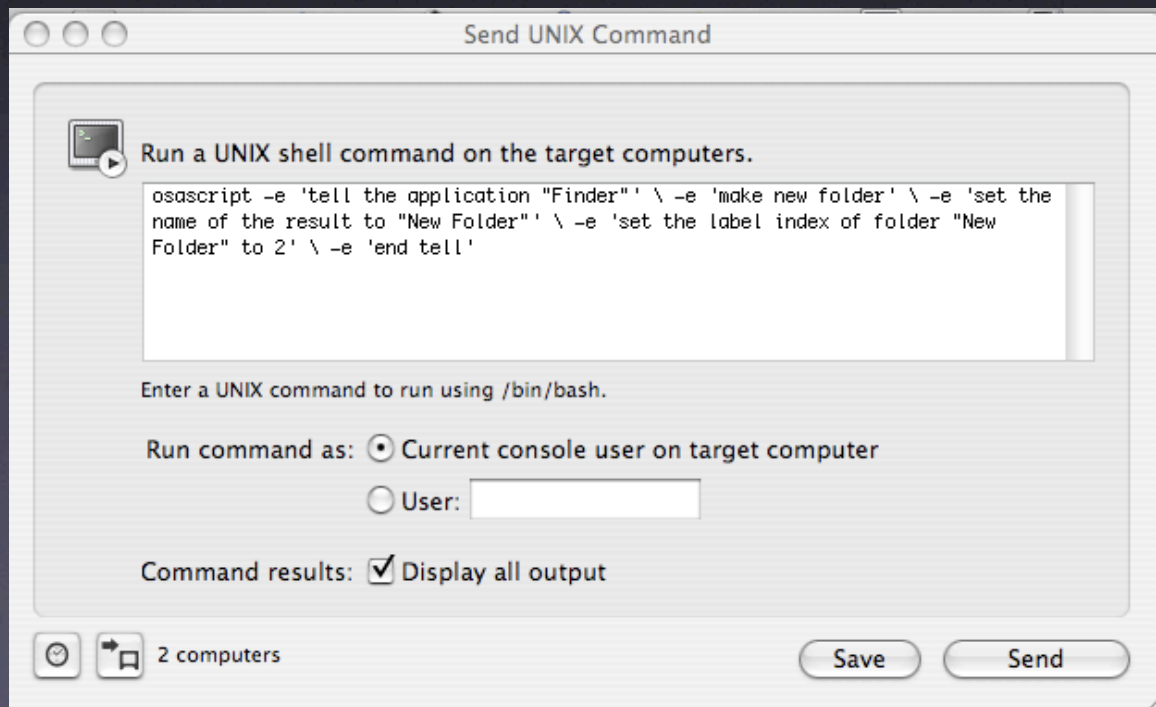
Send UNIX Command

Run a UNIX shell command on the target computers.

osascript -e 'tell the application "Finder"' \ -e 'make new folder' \ -e 'set the name of the result to "New Folder"' \ -e 'set the label index of folder "New Folder" to 2' \ -e 'end tell'

Enter a UNIX command to run using /bin/bash.

Run command as: Current console user on target computer

User:

Command results: Display all output

2 computers

Save

Send